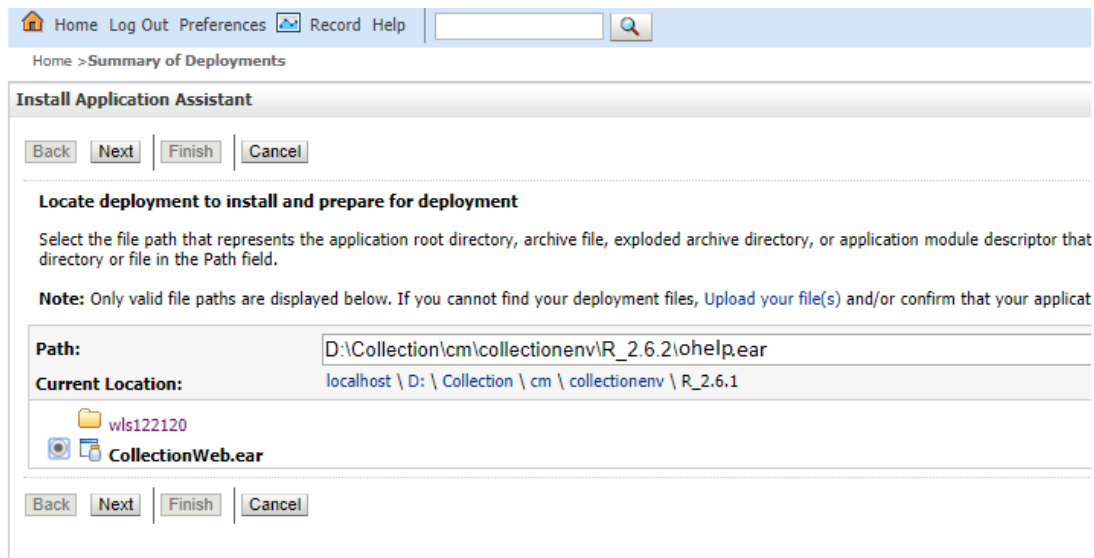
Home Log Out Preferences Record Help

Home >Summary of Deployments

Install Application Assistant

Back Next Finish Cancel

Locate deployment to install and prepare for deployment

Select the file path that represents the application root directory, archive file, exploded archive directory, or application module descriptor that directory or file in the Path field.

Note: Only valid file paths are displayed below. If you cannot find your deployment files, Upload your file(s) and/or confirm that your applicat

| Path: | D:\Collection\cm\collectionenv\R_2.6.2\ohelp.ear |
|---|---|
| Current Location: | localhost \ D: \ Collection \ cm \ collectionenv \ R_2.6.1 |

wls122120

CollectionWeb.ear

Back Next Finish Cancel